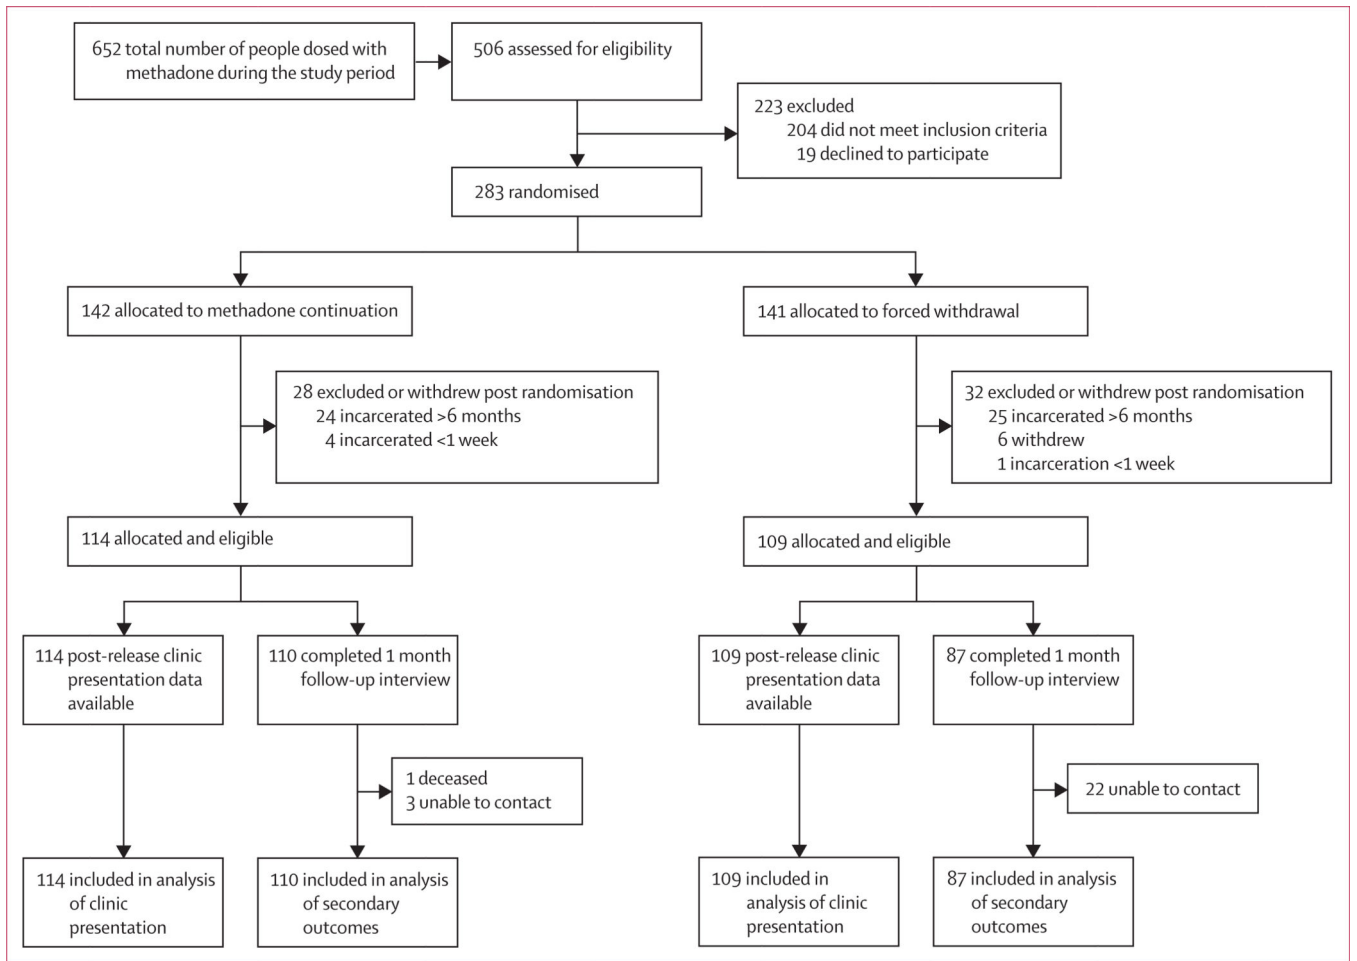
652 total number of people dosed with methadone during the study period

506 assessed for eligibility

223 excluded
204 did not meet inclusion criteria
19 declined to participate

283 randomised

142 allocated to methadone continuation

28 excluded or withdrew post randomisation
24 incarcerated >6 months
4 incarcerated <1 week

114 allocated and eligible

114 post-release clinic presentation data available

110 completed 1 month follow-up interview

1 deceased
3 unable to contact

114 included in analysis of clinic presentation

110 included in analysis of secondary outcomes

141 allocated to forced withdrawal

32 excluded or withdrew post randomisation
25 incarcerated >6 months
6 withdrew
1 incarceration <1 week

109 allocated and eligible

109 post-release clinic presentation data available

87 completed 1 month follow-up interview

22 unable to contact

109 included in analysis of clinic presentation

87 included in analysis of secondary outcomes